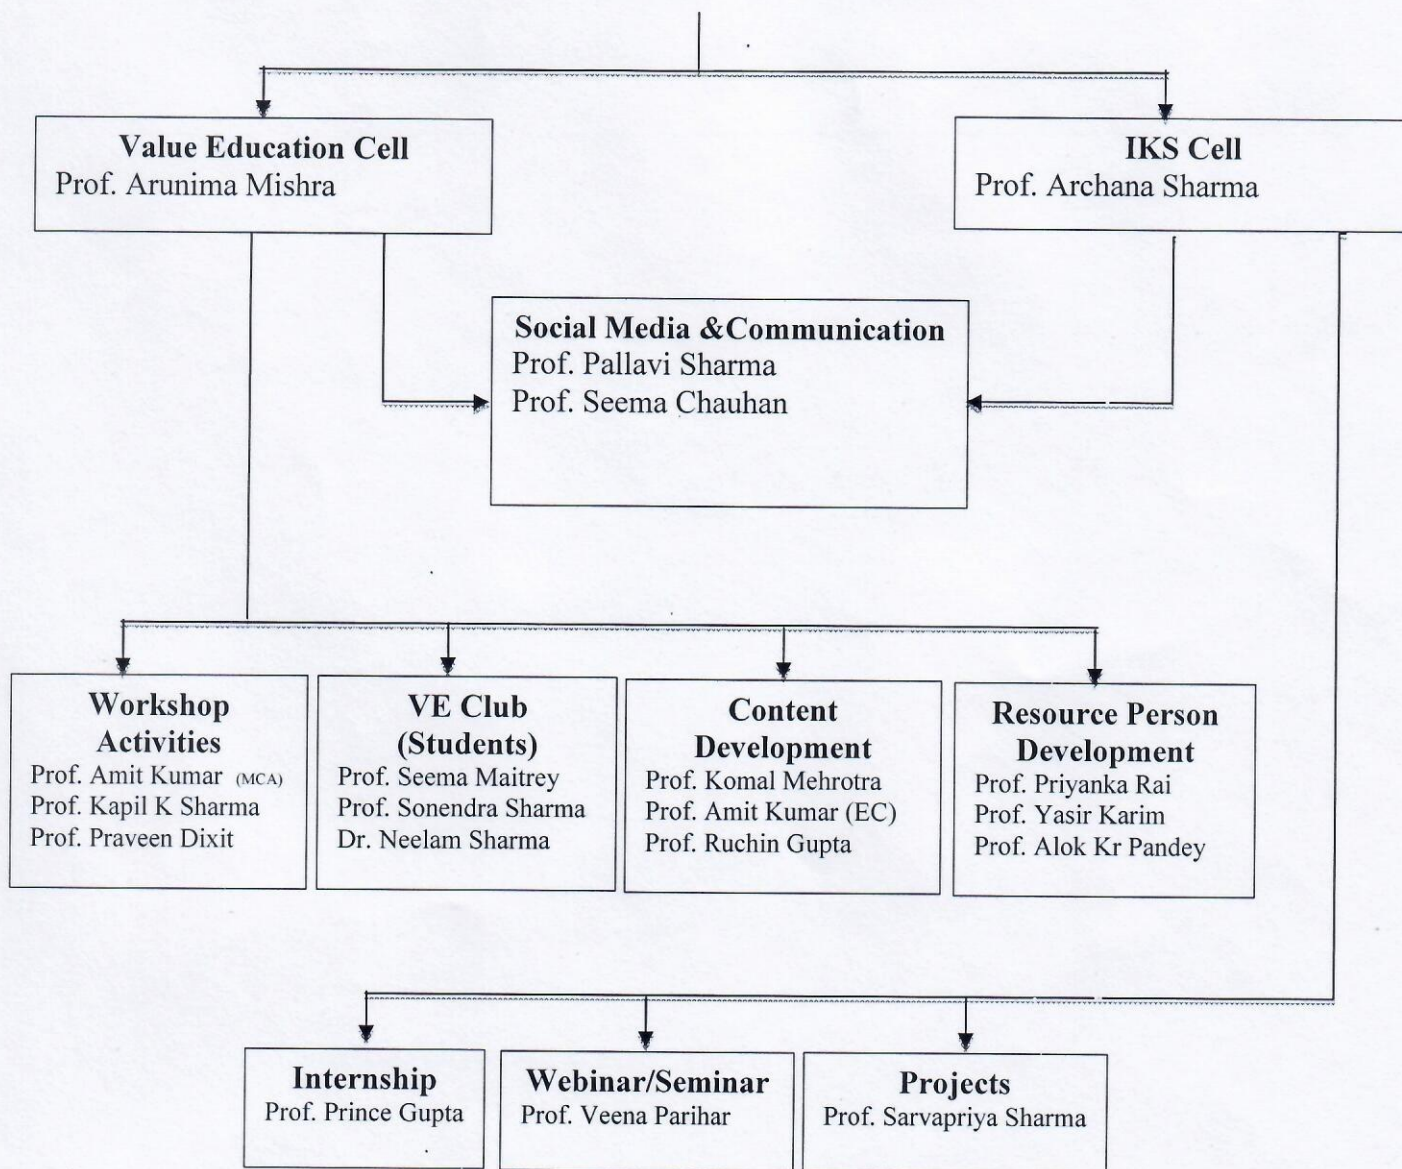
Value Education Cell
Prof. Arunima Mishra

IKS Cell
Prof. Archana Sharma

Social Media &Communication
Prof. Pallavi Sharma
Prof. Seema Chauhan

Workshop Activities
Prof. Amit Kumar (MCA)
Prof. Kapil K Sharma
Prof. Praveen Dixit

VE Club (Students)
Prof. Seema Maitrey
Prof. Sonendra Sharma
Dr. Neelam Sharma

Content Development
Prof. Komal Mehrotra
Prof. Amit Kumar (EC)
Prof. Ruchin Gupta

Resource Person Development
Prof. Priyanka Rai
Prof. Yasir Karim
Prof. Alok Kr Pandey

Internship
Prof. Prince Gupta

Webinar/Seminar
Prof. Veena Parihar

Projects
Prof. Sarvapriya Sharma